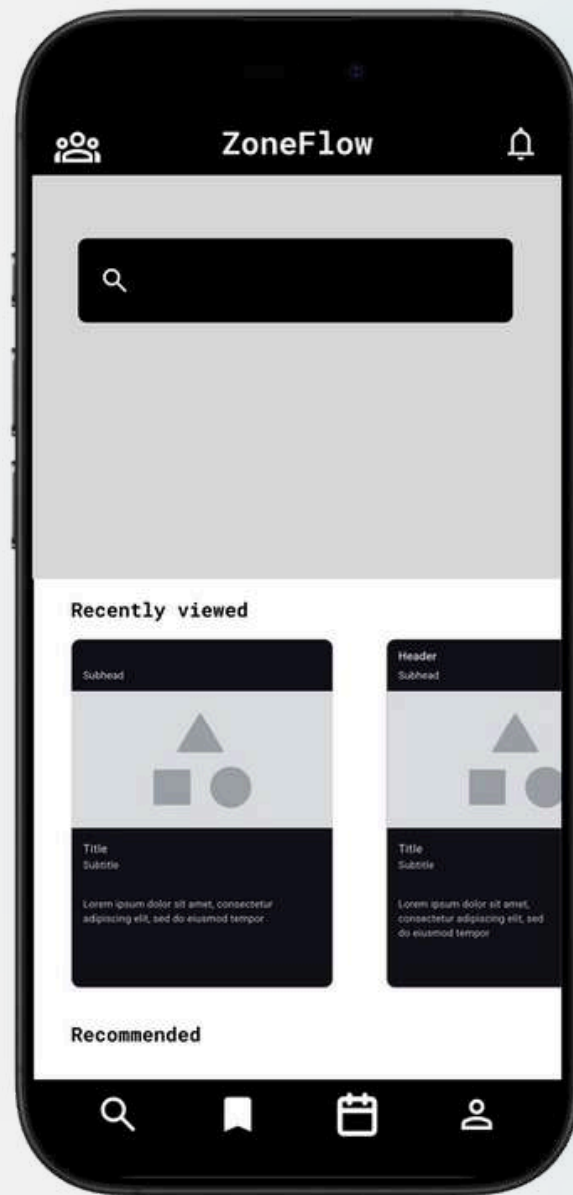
ZoneFlow

Recently viewed

Subhead

Title
Subtitle

Lorem ipsum dolor sit amet, consectetur adipiscing elit, sed do eiusmod tempor

Header
Subhead

Title
Subtitle

Lorem ipsum dolor sit amet, consectetur adipiscing elit, sed do eiusmod tempor

Recommended